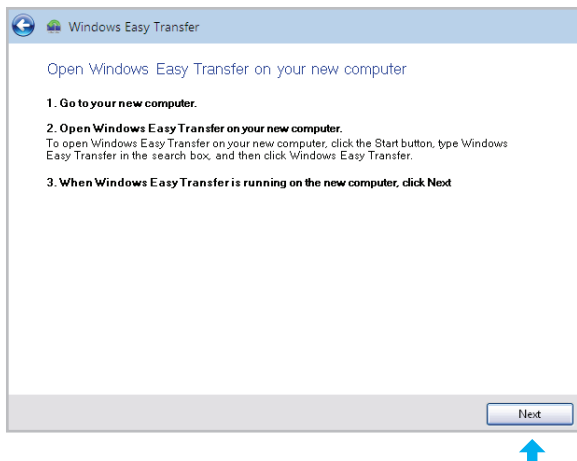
Windows Easy Transfer

Open Windows Easy Transfer on your new computer

1. Go to your new computer.

2. Open Windows Easy Transfer on your new computer.
To open Windows Easy Transfer on your new computer, click the Start button, type Windows Easy Transfer in the search box, and then click Windows Easy Transfer.

3. When Windows Easy Transfer is running on the new computer, click Next

Next